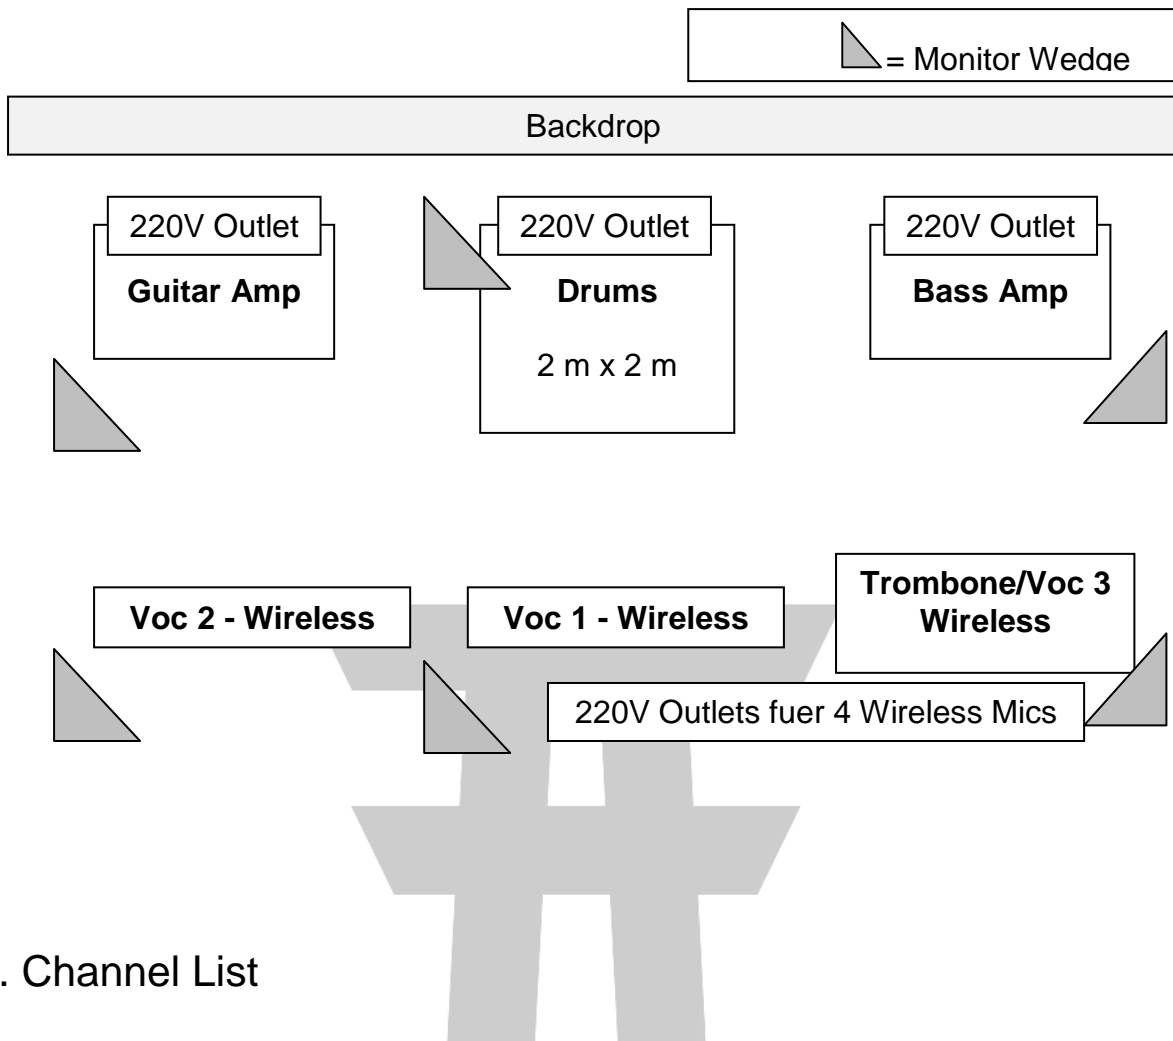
= Monitor Wedge

Backdrop

220V Outlet
Guitar Amp

220V Outlet
Drums
2 m x 2 m

220V Outlet
Bass Amp

Voc 2 - Wireless

Voc 1 - Wireless

Trombone/Voc 3 Wireless

220V Outlets fuer 4 Wireless Mics

. Channel List